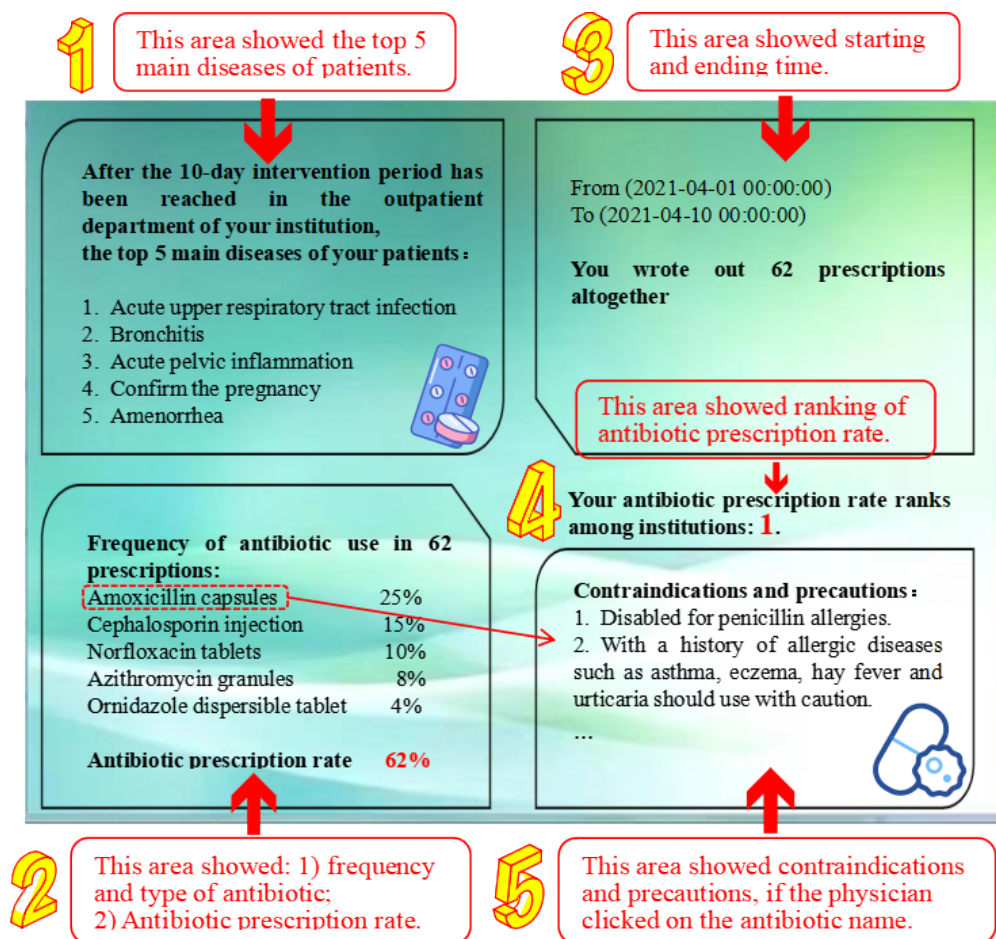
1

This area showed the top 5 main diseases of patients.

3

This area showed starting and ending time.

After the 10-day intervention period has been reached in the outpatient department of your institution, the top 5 main diseases of your patients：

1. Acute upper respiratory tract infection
2. Bronchitis
3. Acute pelvic inflammation
4. Confirm the pregnancy
5. Amenorrhea

From (2021-04-01 00:00:00)
To (2021-04-10 00:00:00)

You wrote out 62 prescriptions altogether

This area showed ranking of antibiotic prescription rate.

4

Your antibiotic prescription rate ranks among institutions: 1.

Frequency of antibiotic use in 62 prescriptions:

| | |
|---|---|
| Amoxicillin capsules | 25% |
| Cephalosporin injection | 15% |
| Norfloxacin tablets | 10% |
| Azithromycin granules | 8% |
| Ornidazole dispersible tablet | 4% |

Antibiotic prescription rate 62%

Contraindications and precautions：
1. Disabled for penicillin allergies.
2. With a history of allergic diseases such as asthma, eczema, hay fever and urticaria should use with caution.
…

2

This area showed: 1) frequency and type of antibiotic;
2) Antibiotic prescription rate.

5

This area showed contraindications and precautions, if the physician clicked on the antibiotic name.